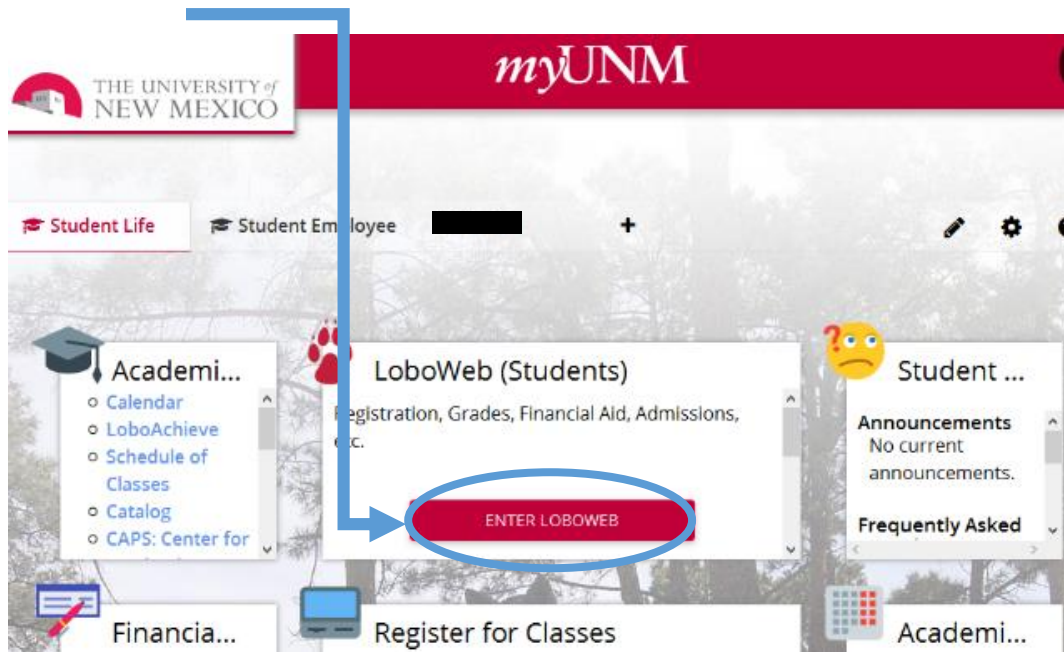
THE UNIVERSITY of NEW MEXICO

myUNM

Student Life

Student Employee

+

Academi...

Calendar

LoboAchieve

Schedule of Classes

Catalog

CAPS: Center for

LoboWeb (Students)

Registration, Grades, Financial Aid, Admissions, etc.

ENTER LOBOWEB

Student ...

Announcements

No current announcements.

Frequently Asked

Financia...

Register for Classes

Academi...